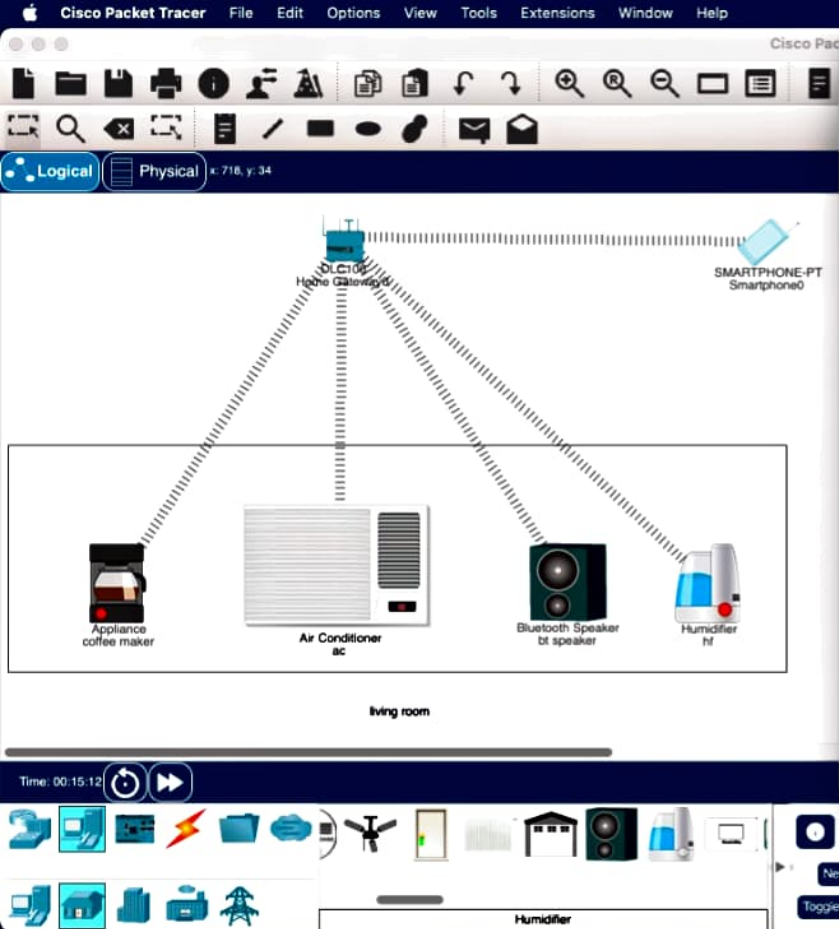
Cisco Packet Tracer File Edit Options View Tools Extensions Window Help

Cisco Pac

Logical Physical x: 718, y: 34

DLC100
Home Gateway0

SMARTPHONE-PT
Smartphone0

Appliance
coffee maker

Air Conditioner
ac

Bluetooth Speaker
bt speaker

Humidifier
hf

living room

Time: 00:15:12

Ne

Toggl

Humidifier